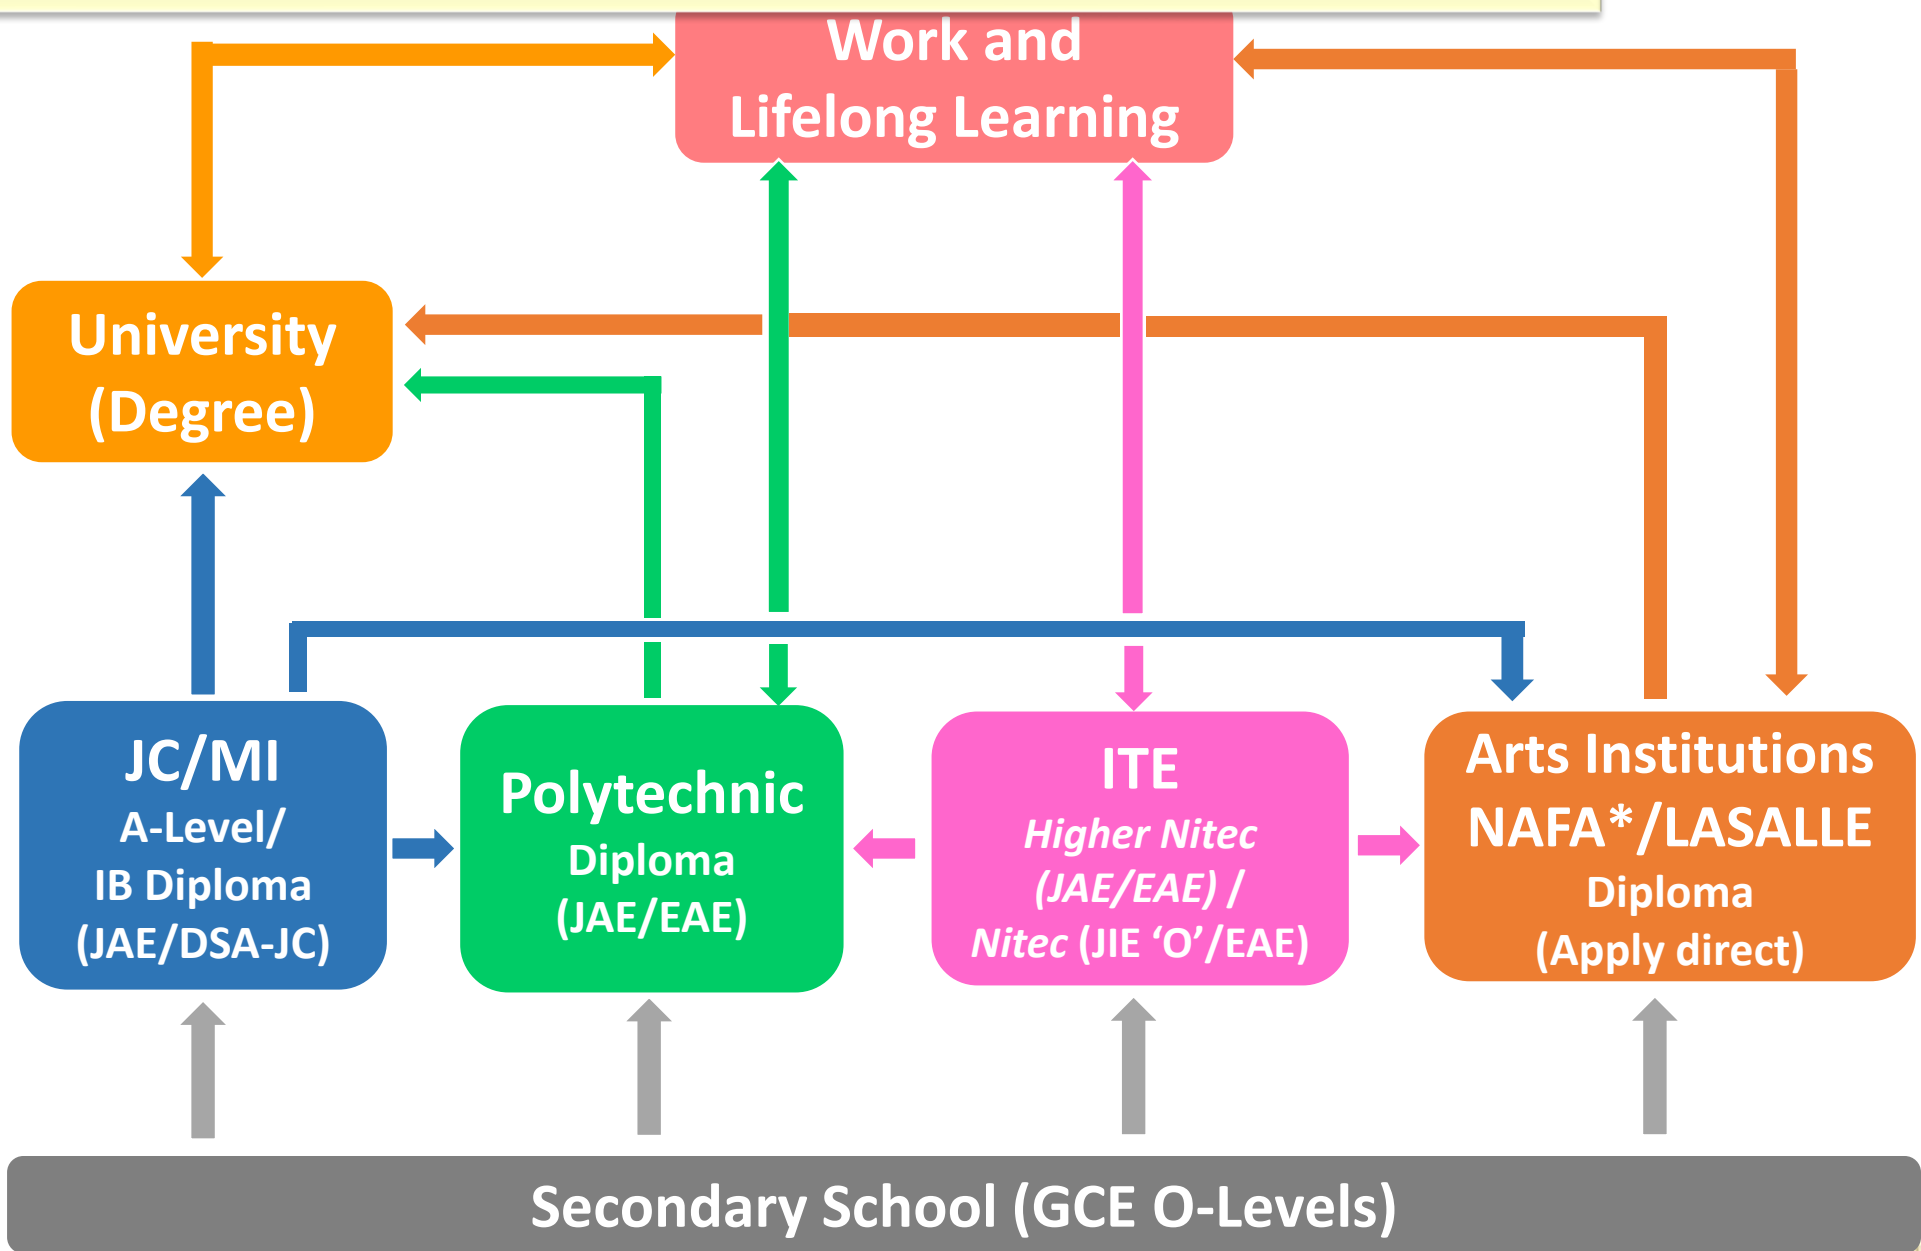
Work and Lifelong Learning

University (Degree)

JC/MI
A-Level/
IB Diploma
(JAE/DSA-JC)

Polytechnic
Diploma
(JAE/EAE)

ITE
Higher Nitec
(JAE/EAE) /
Nitec (JIE 'O'/EAE)

Arts Institutions
NAFA*/LASALLE
Diploma
(Apply direct)

Secondary School (GCE O-Levels)